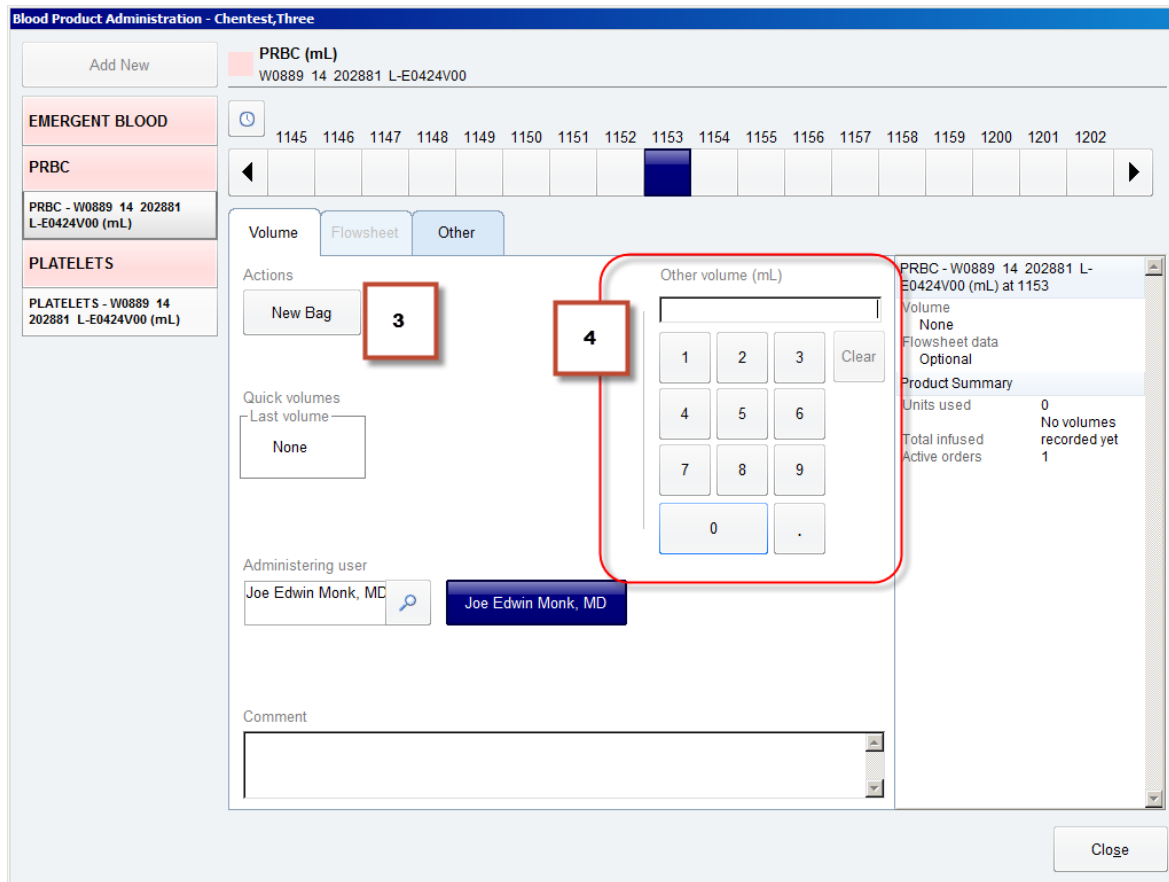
Blood Product Administration - Chentest,Three

Add New

EMERGENT BLOOD

PRBC

PRBC - W0889 14 202881 L-E0424V00 (mL)

PLATELETS

PLATELETS - W0889 14 202881 L-E0424V00 (mL)

PRBC (mL)
W0889 14 202881 L-E0424V00

1145 1146 1147 1148 1149 1150 1151 1152 1153 1154 1155 1156 1157 1158 1159 1200 1201 1202

Volume | Flowsheet | Other

Actions

New Bag

3

4

Quick volumes

Last volume

None

Other volume (mL)

1 2 3 Clear
4 5 6
7 8 9
0 .

Administering user

Joe Edwin Monk, MD

Joe Edwin Monk, MD

Comment

PRBC - W0889 14 202881 L-E0424V00 (mL) at 1153

Volume
None
Flowsheet data
Optional

Product Summary

Units used 0
No volumes recorded yet
Total infused
Active orders 1

Close